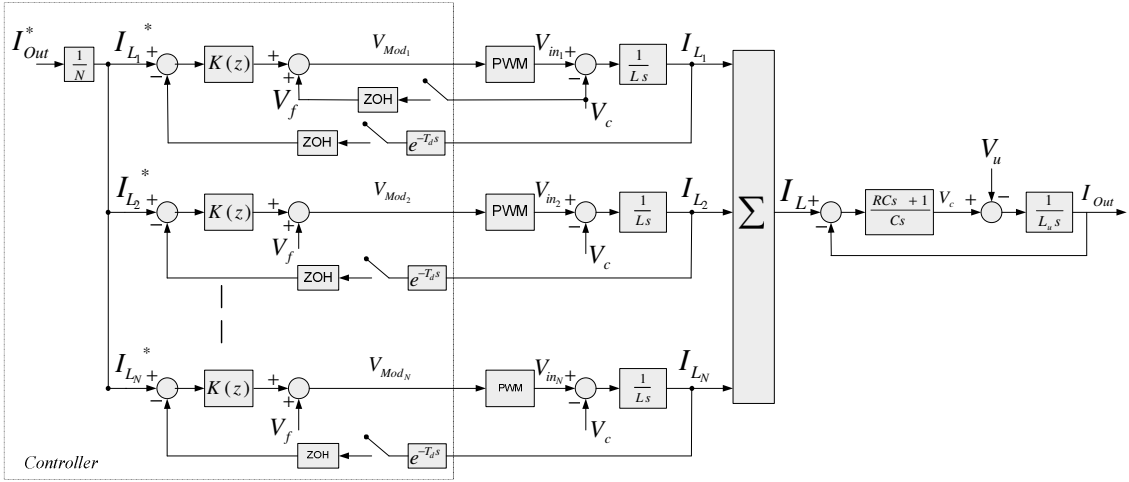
$I_{Out}^*$
$\frac{1}{N}$
$I_{L_1}^*$
+
−
$K(z)$
+
+
$V_f$
ZOH
$V_{Mod_1}$
PWM
$V_{in_1}$
+
−
$V_c$
$\frac{1}{Ls}$
$I_{L_1}$
ZOH
$e^{-T_d s}$

$I_{L_2}^*$
+
−
$K(z)$
+
$V_f$
$V_{Mod_2}$
PWM
$V_{in_2}$
+
$V_c$
$\frac{1}{Ls}$
$I_{L_2}$
ZOH
$e^{-T_d s}$

$\sum$
$I_L$
+
−
$\frac{RCs+1}{Cs}$
$V_c$
+
$V_u$
−
$\frac{1}{L_u s}$
$I_{Out}$

$I_{L_N}^*$
+
−
$K(z)$
+
+
$V_f$
$V_{Mod_N}$
PWM
$V_{in_N}$
+
−
$V_c$
$\frac{1}{Ls}$
$I_{L_N}$
ZOH
$e^{-T_d s}$

Controller